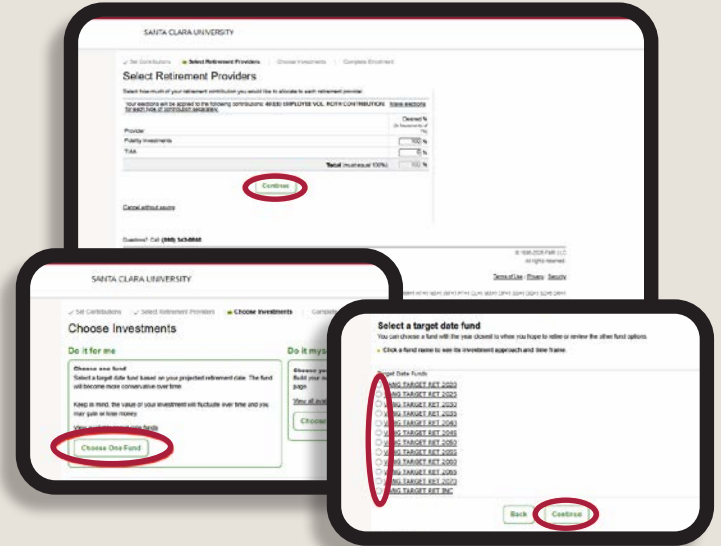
SANTA CLARA UNIVERSITY

Set Contributions · Select Retirement Providers · Choose Investments · Complete Enrollment

Select Retirement Providers

Select how much of your retirement contribution you would like to allocate to each retirement provider.

Your elections will be applied to the following contributions: 403(B) EMPLOYEE VOL, ROTH CONTRIBUTION. Make elections for each type of contribution separately.

| Provider | Desired % |
|---|---|
| Fidelity Investments | 100 % |
| TIAA | 0 % |
| Total (must equal 100%) | 100 % |

Continue

Cancel without saving

Questions? Call (800) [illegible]

© 1996-2025 FMR LLC
All rights reserved.

Terms of Use | Privacy | Security

SANTA CLARA UNIVERSITY

Set Contributions · Select Retirement Providers · Choose Investments · Complete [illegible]

Choose Investments

Do it for me

Choose one fund
Select a target date fund based on your projected retirement date. The fund will become more conservative over time.

Keep in mind, the value of your investment will fluctuate over time and you may gain or lose money.

View available target date funds

Choose One Fund

Do it mys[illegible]

Choose yo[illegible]
Build your m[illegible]
page.

View all av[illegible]

Choos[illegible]

Select a target date fund

You can choose a fund with the year closest to when you hope to retire or review the other fund options.

Click a fund name to see its investment approach and time frame.

Target Date Funds
VANG TARGET RET 2020
VANG TARGET RET 2025
VANG TARGET RET 2030
VANG TARGET RET 2035
VANG TARGET RET 2040
VANG TARGET RET 2045
VANG TARGET RET 2050
VANG TARGET RET 2055
VANG TARGET RET 2060
VANG TARGET RET 2065
VANG TARGET RET 2070
VANG TARGET RET INC

Back Continue